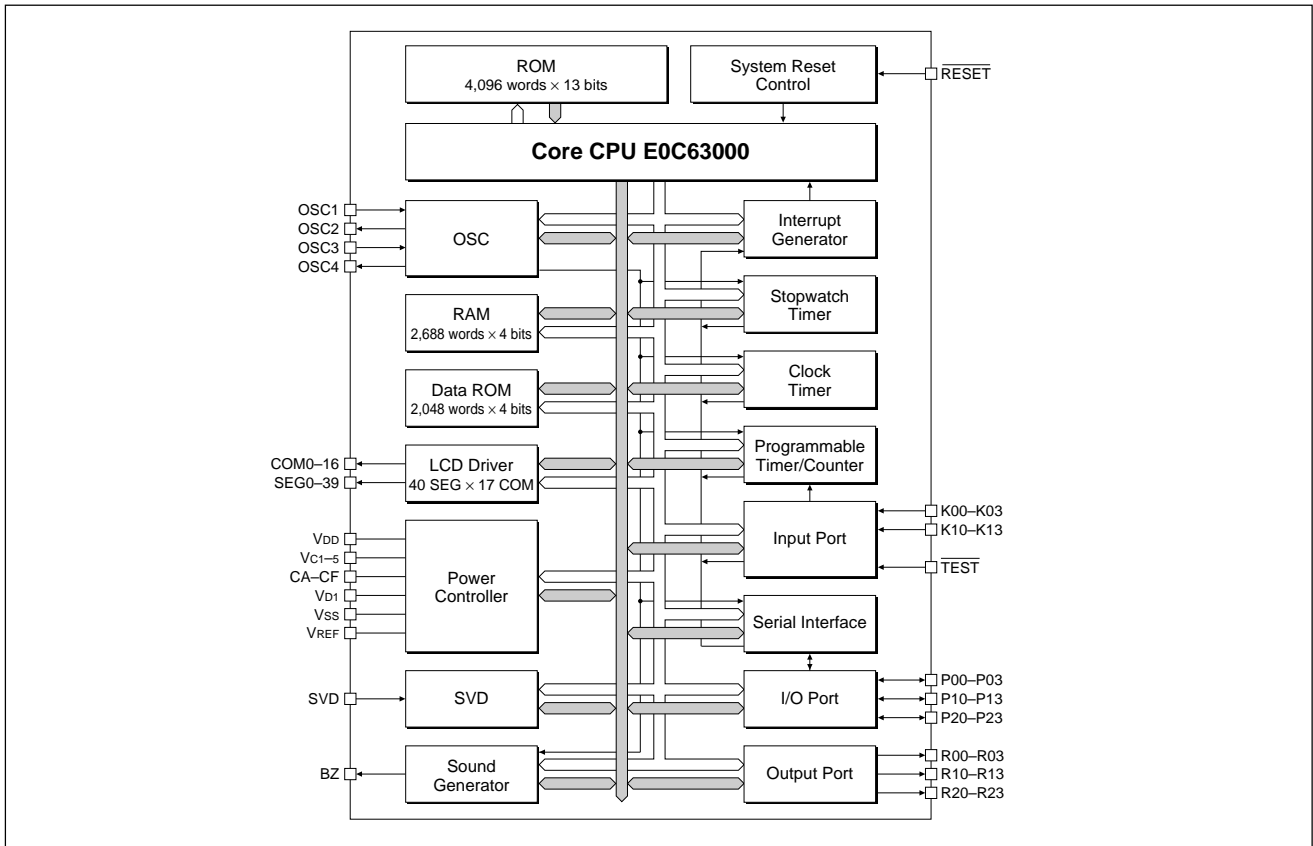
ROM
4,096 words × 13 bits

System Reset Control

$\overline{RESET}$

Core CPU E0C63000

OSC1
OSC2
OSC3
OSC4

OSC

Interrupt Generator

RAM
2,688 words × 4 bits

Stopwatch Timer

Data ROM
2,048 words × 4 bits

Clock Timer

COM0–16
SEG0–39

LCD Driver
40 SEG × 17 COM

Programmable Timer/Counter

K00–K03
K10–K13

Input Port

$\overline{TEST}$

VDD
VC1–5
CA–CF
VD1
VSS
VREF

Power Controller

Serial Interface

SVD

SVD

I/O Port

P00–P03
P10–P13
P20–P23

BZ

Sound Generator

Output Port

R00–R03
R10–R13
R20–R23